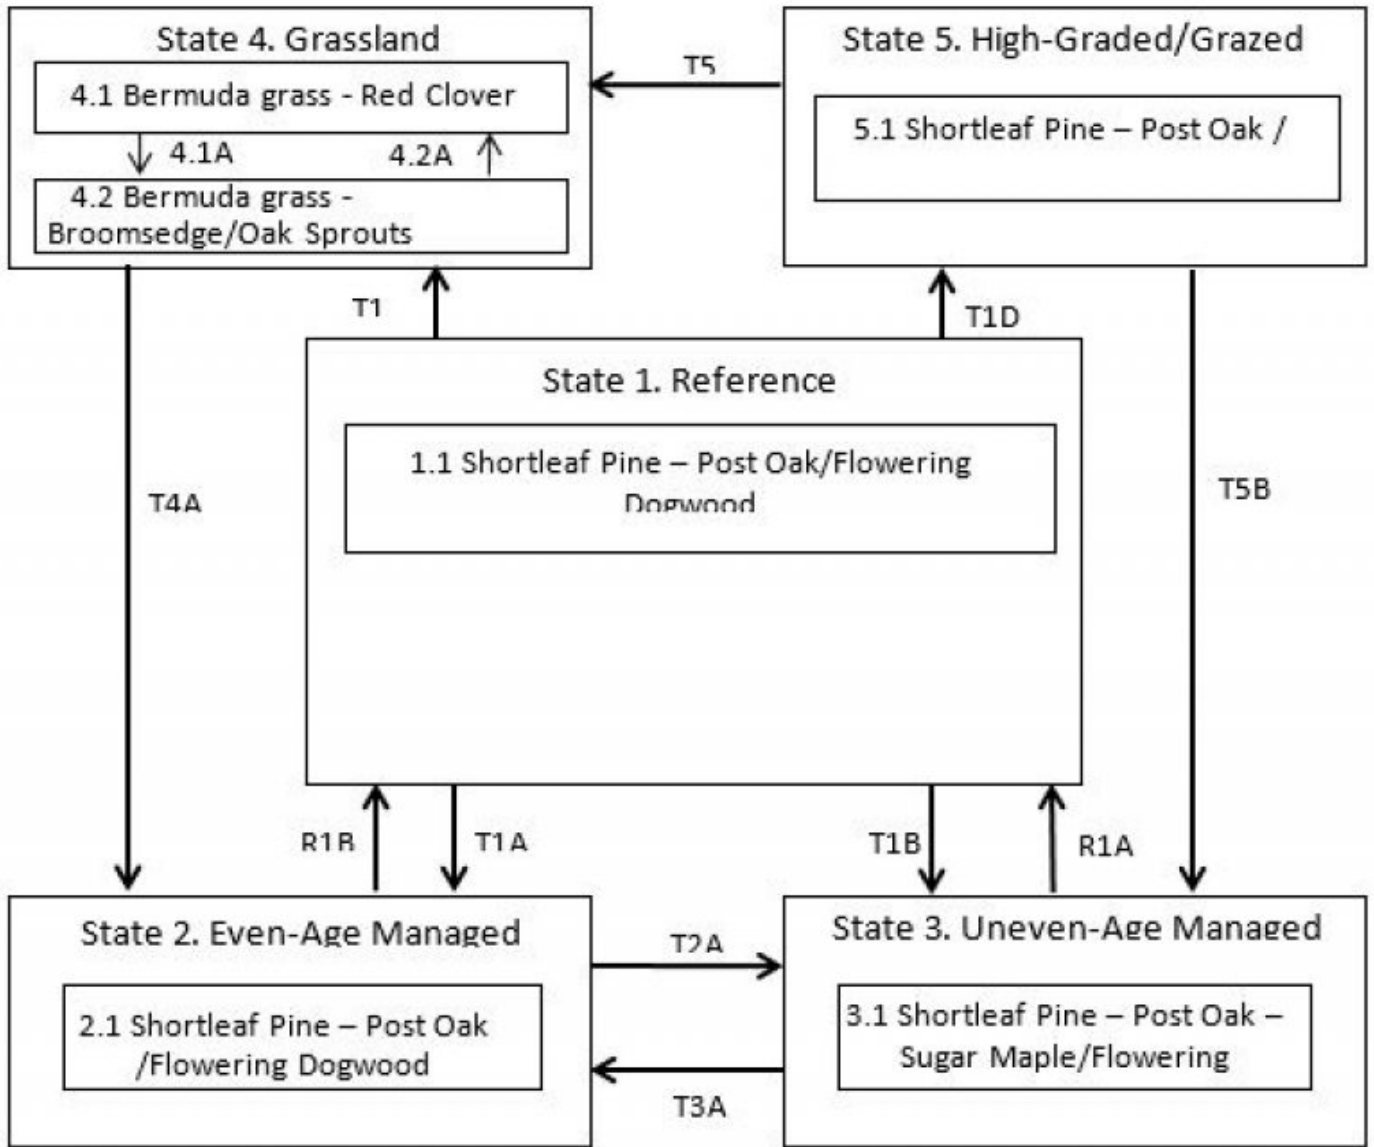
State 4. Grassland

4.1 Bermuda grass - Red Clover

4.1A

4.2A

4.2 Bermuda grass - Broomsedge/Oak Sprouts

T5

State 5. High-Graded/Grazed

5.1 Shortleaf Pine – Post Oak /

T1

T1D

State 1. Reference

1.1 Shortleaf Pine – Post Oak/Flowering Dogwood

T4A

T5B

R1B

T1A

T1B

R1A

State 2. Even-Age Managed

2.1 Shortleaf Pine – Post Oak /Flowering Dogwood

T2A

T3A

State 3. Uneven-Age Managed

3.1 Shortleaf Pine – Post Oak – Sugar Maple/Flowering